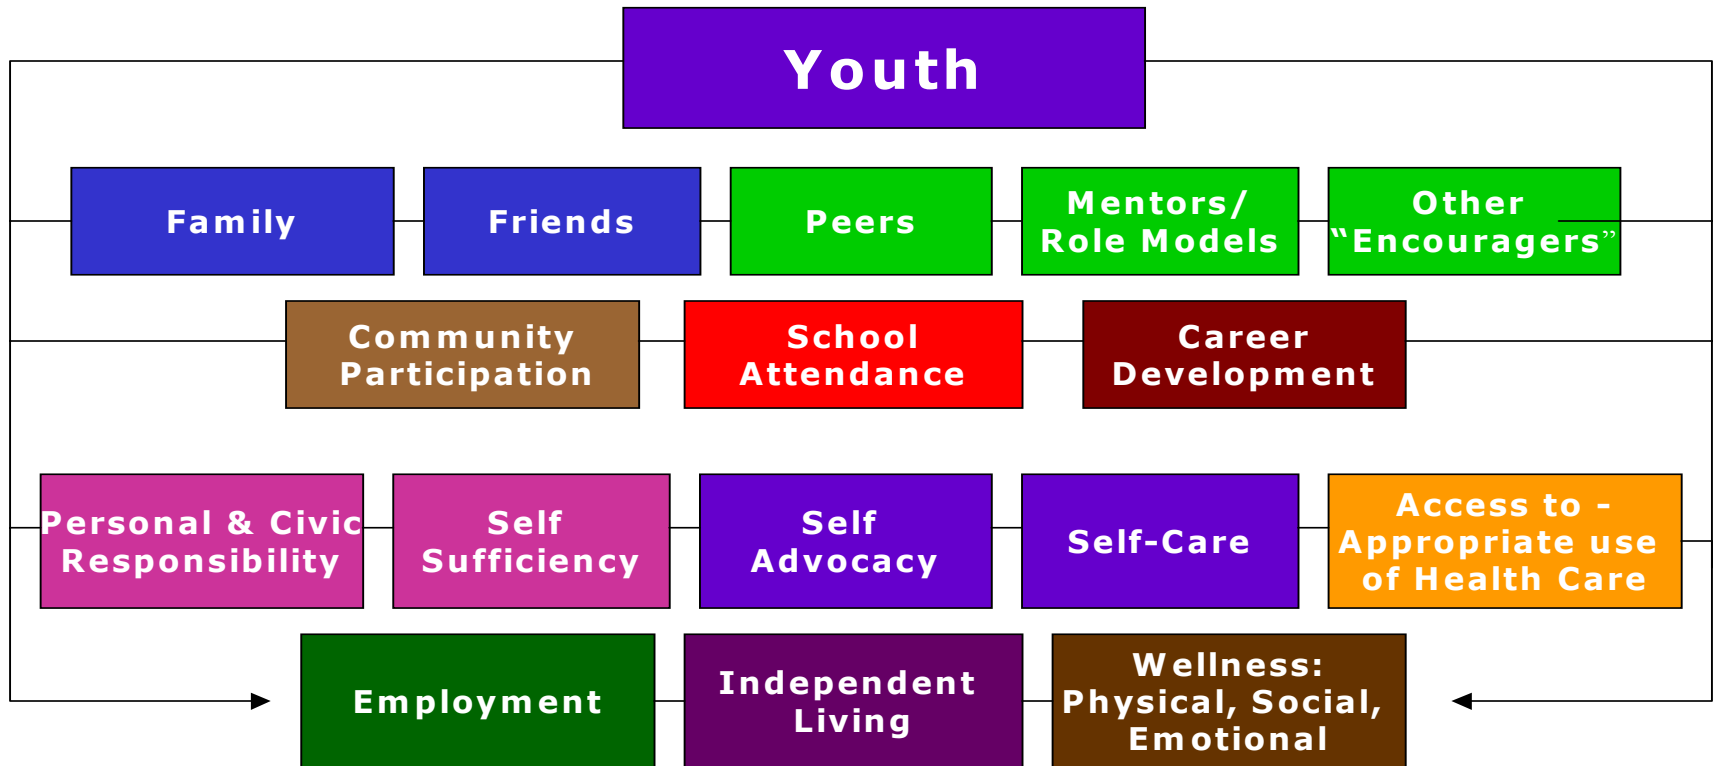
Youth

Family

Friends

Peers

Mentors/ Role Models

Other "Encouragers"

Community Participation

School Attendance

Career Development

Personal & Civic Responsibility

Self Sufficiency

Self Advocacy

Self-Care

Access to - Appropriate use of Health Care

Employment

Independent Living

Wellness: Physical, Social, Emotional